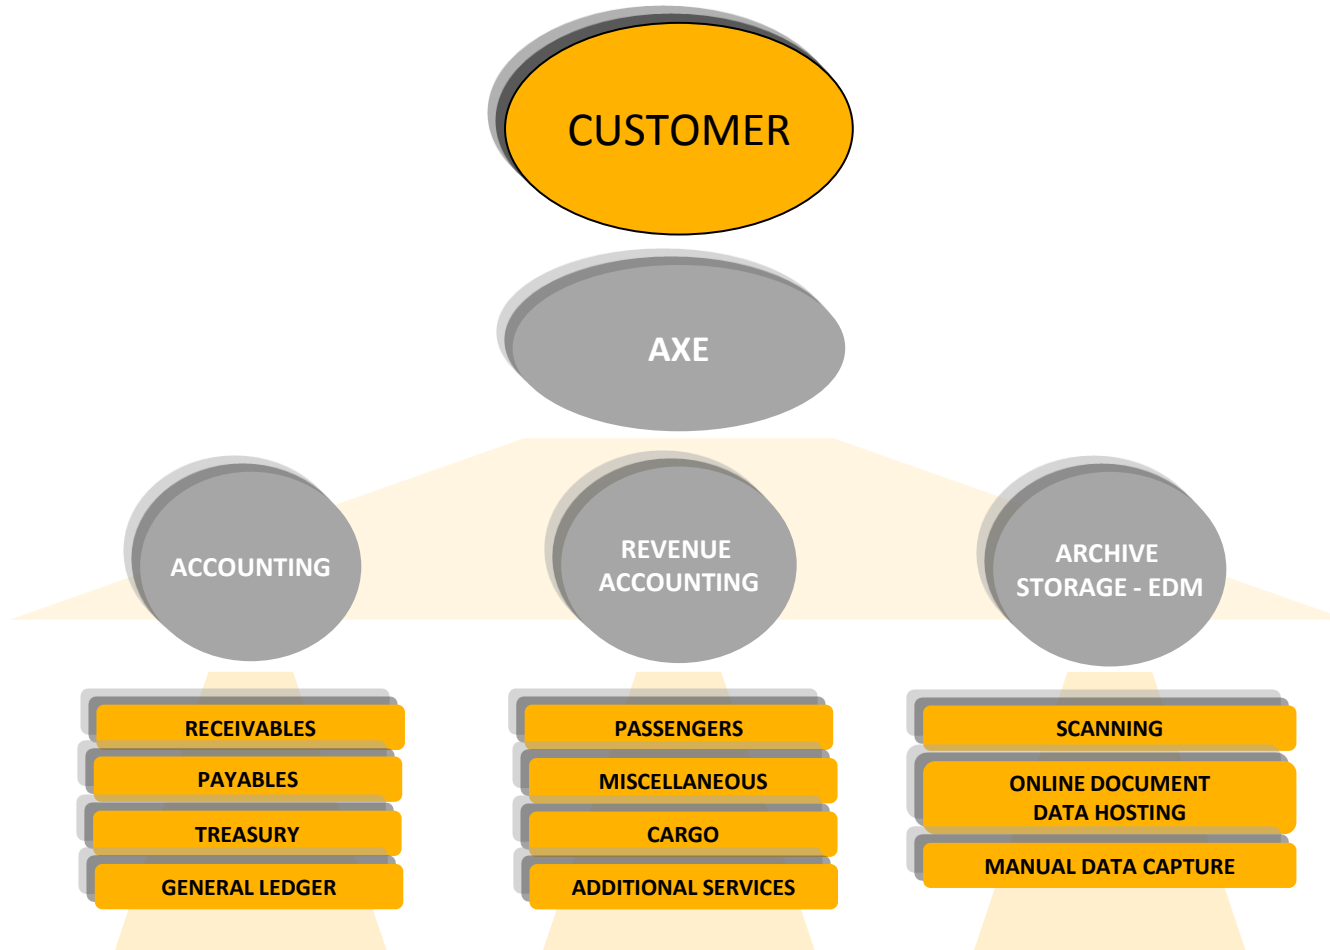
CUSTOMER

AXE

ACCOUNTING

REVENUE ACCOUNTING

ARCHIVE STORAGE - EDM

RECEIVABLES

PAYABLES

TREASURY

GENERAL LEDGER

PASSENGERS

MISCELLANEOUS

CARGO

ADDITIONAL SERVICES

SCANNING

ONLINE DOCUMENT DATA HOSTING

MANUAL DATA CAPTURE